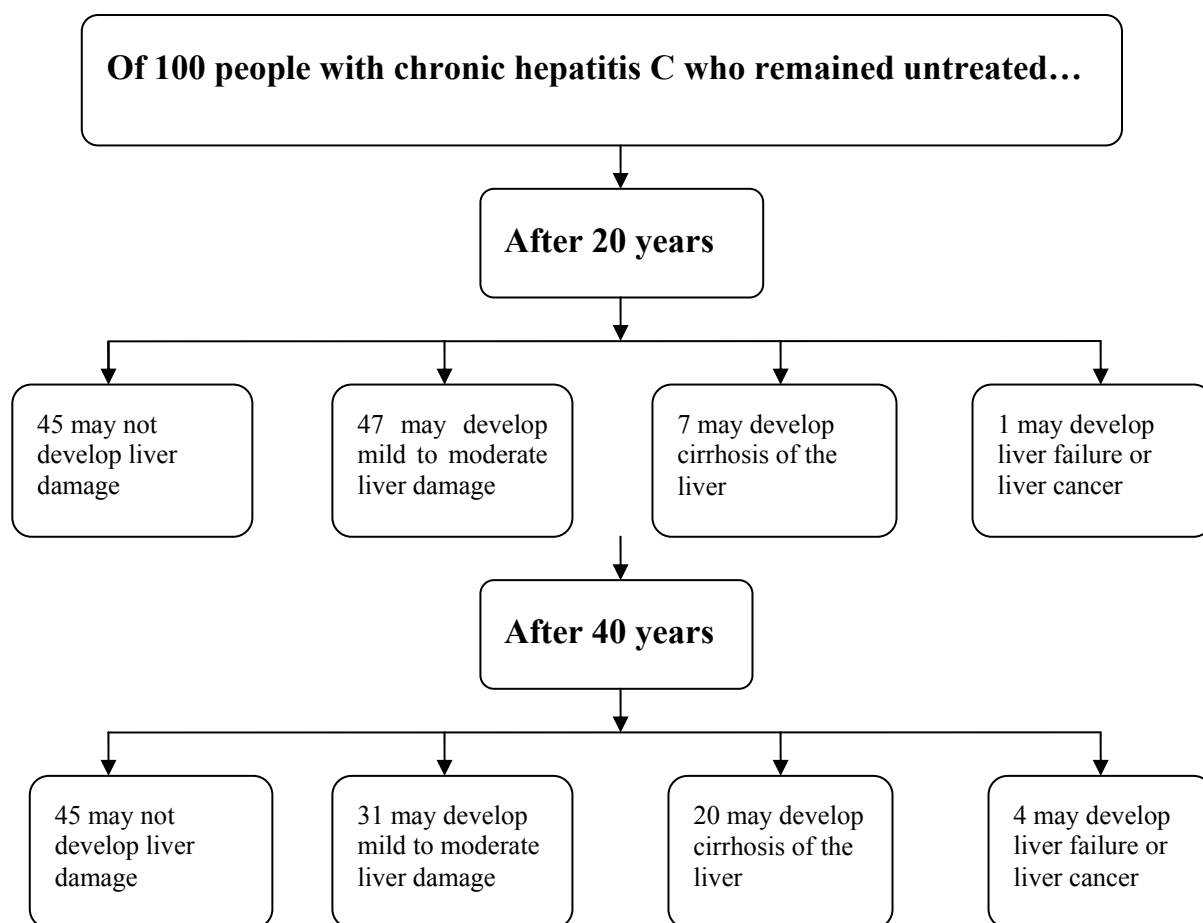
Of 100 people with chronic hepatitis C who remained untreated…

After 20 years

45 may not develop liver damage

47 may develop mild to moderate liver damage

7 may develop cirrhosis of the liver

1 may develop liver failure or liver cancer

After 40 years

45 may not develop liver damage

31 may develop mild to moderate liver damage

20 may develop cirrhosis of the liver

4 may develop liver failure or liver cancer